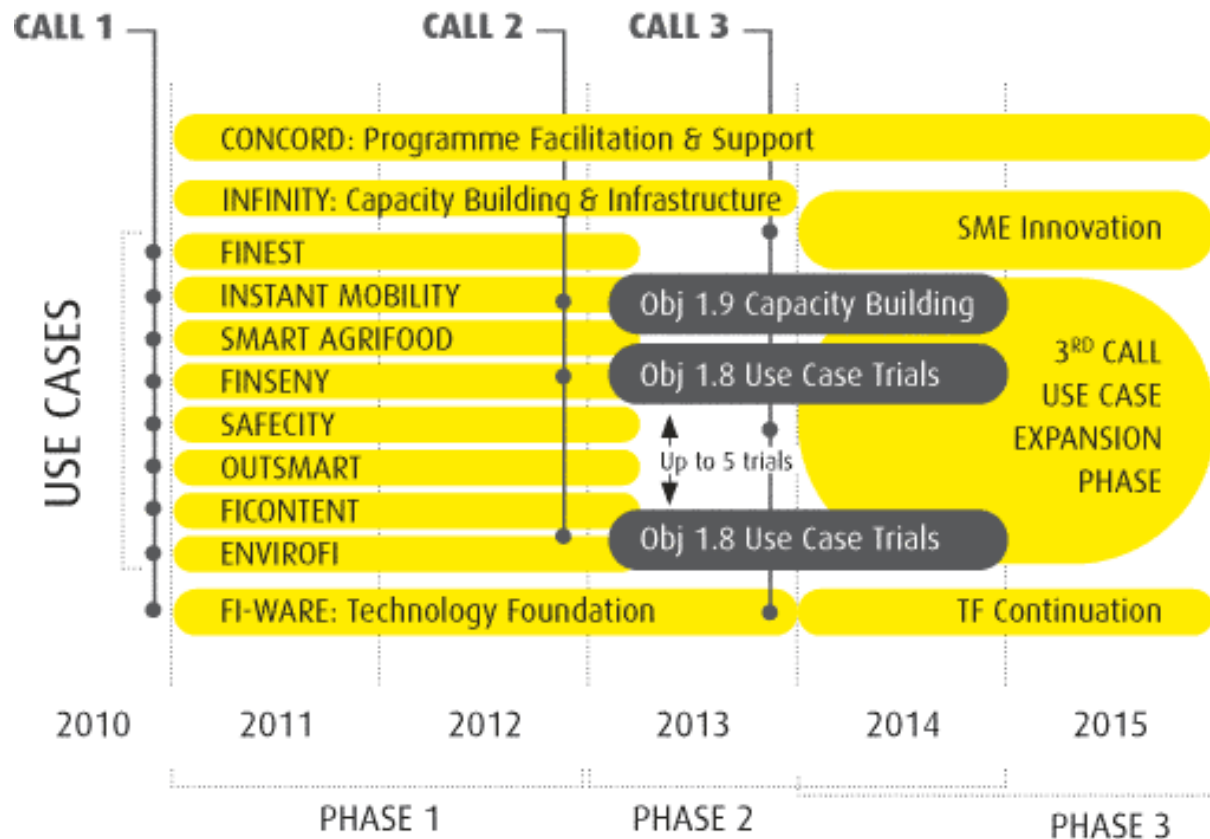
CALL 1

CALL 2

CALL 3

CONCORD: Programme Facilitation & Support

INFINITY: Capacity Building & Infrastructure

SME Innovation

USE CASES

FINEST

INSTANT MOBILITY

SMART AGRIFOOD

FINSENY

SAFECITY

OUTSMART

FICONTENT

ENVIROFI

Obj 1.9 Capacity Building

Obj 1.8 Use Case Trials

Up to 5 trials

Obj 1.8 Use Case Trials

3$^{RD}$ CALL USE CASE EXPANSION PHASE

FI-WARE: Technology Foundation

TF Continuation

2010

2011

2012

2013

2014

2015

PHASE 1

PHASE 2

PHASE 3